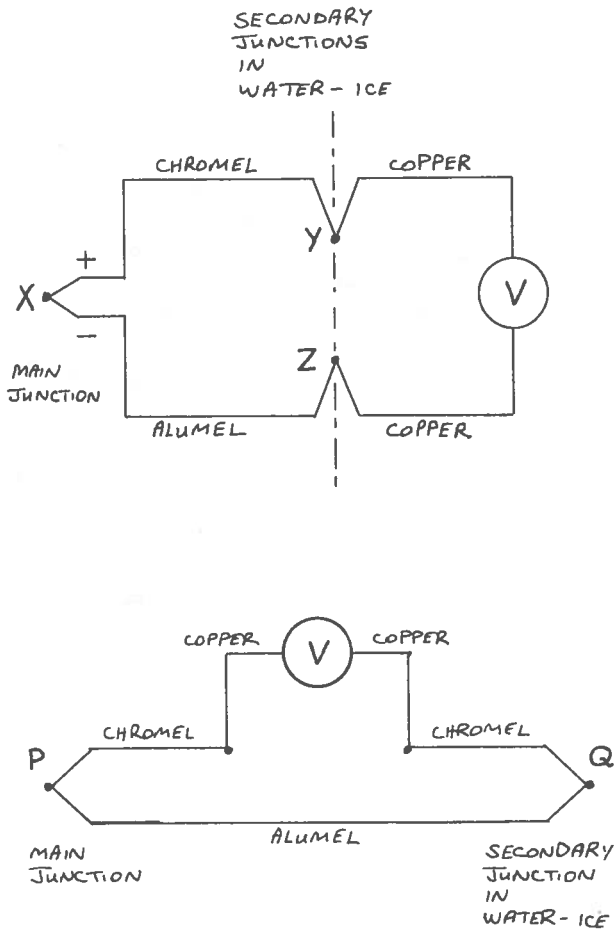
SECONDARY JUNCTIONS IN WATER - ICE

CHROMEL

COPPER

Y

+

X

V

−

MAIN JUNCTION

Z

ALUMEL

COPPER

COPPER

V

COPPER

CHROMEL

CHROMEL

P

Q

ALUMEL

MAIN JUNCTION

SECONDARY JUNCTION IN WATER - ICE